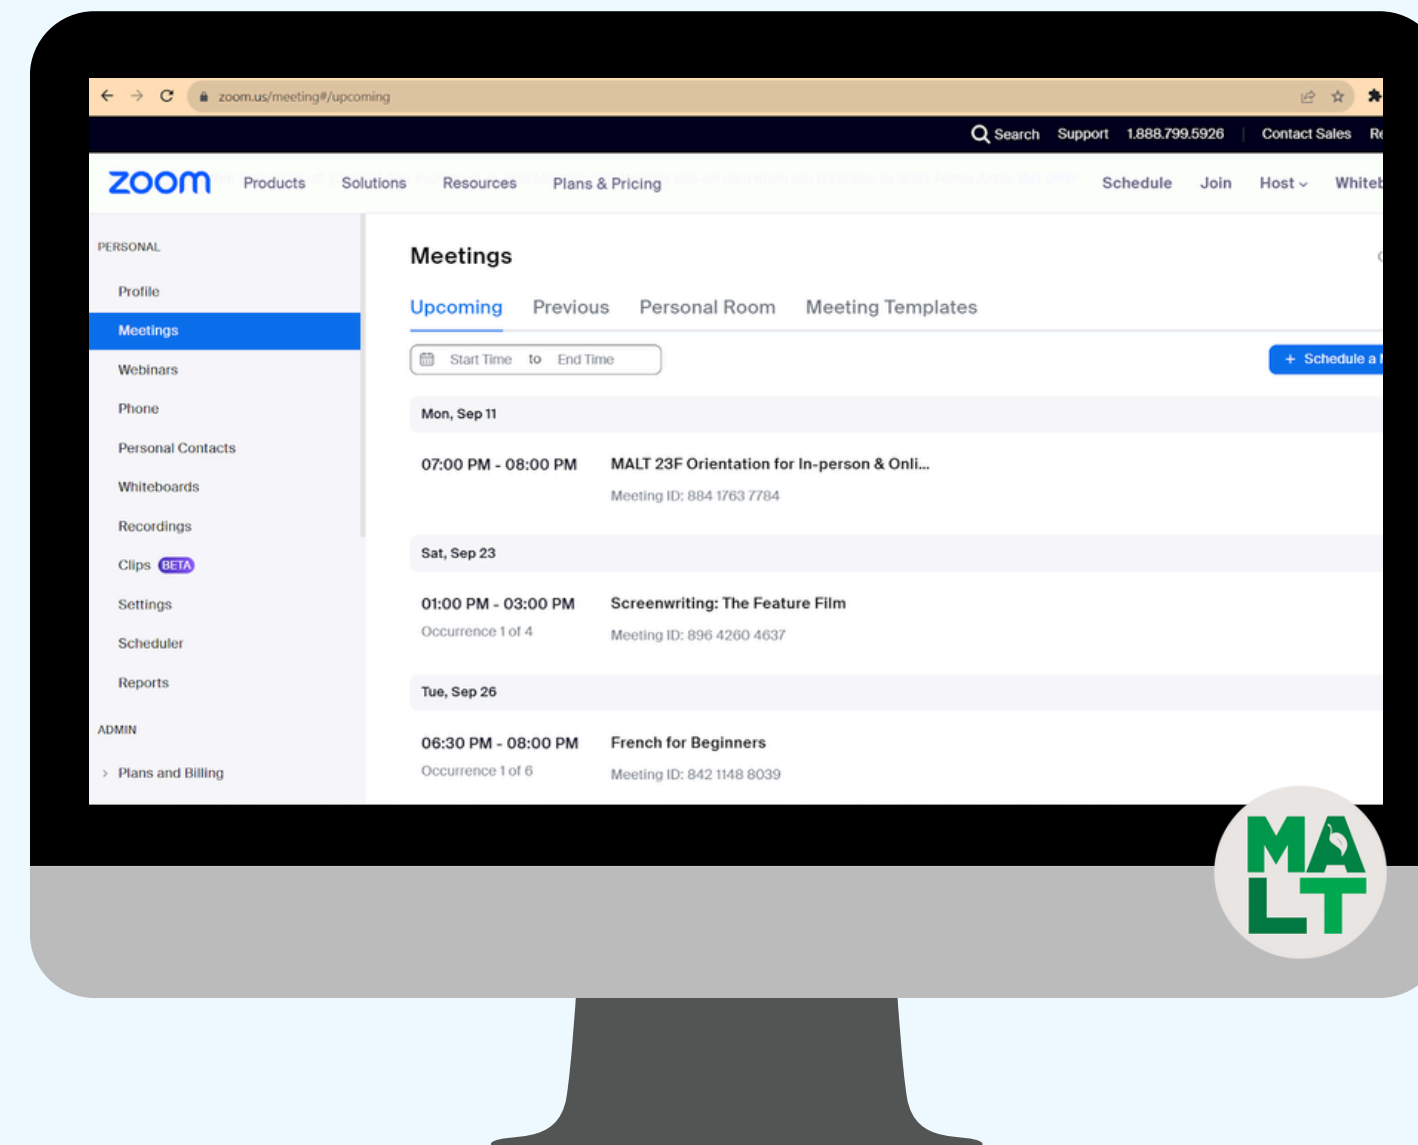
zoom.us/meeting#/upcoming

Search Support 1.888.799.5926 Contact Sales Re

zoom Products Solutions Resources Plans & Pricing Schedule Join Host Whiteb

PERSONAL
Profile
Meetings
Webinars
Phone
Personal Contacts
Whiteboards
Recordings
Clips BETA
Settings
Scheduler
Reports
ADMIN
Plans and Billing

Meetings

Upcoming Previous Personal Room Meeting Templates

Start Time to End Time

+ Schedule a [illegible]

Mon, Sep 11

07:00 PM - 08:00 PM MALT 23F Orientation for In-person & Onli...
Meeting ID: 884 1763 7784

Sat, Sep 23

01:00 PM - 03:00 PM Screenwriting: The Feature Film
Occurrence 1 of 4 Meeting ID: 896 4260 4637

Tue, Sep 26

06:30 PM - 08:00 PM French for Beginners
Occurrence 1 of 6 Meeting ID: 842 1148 8039

MA LT